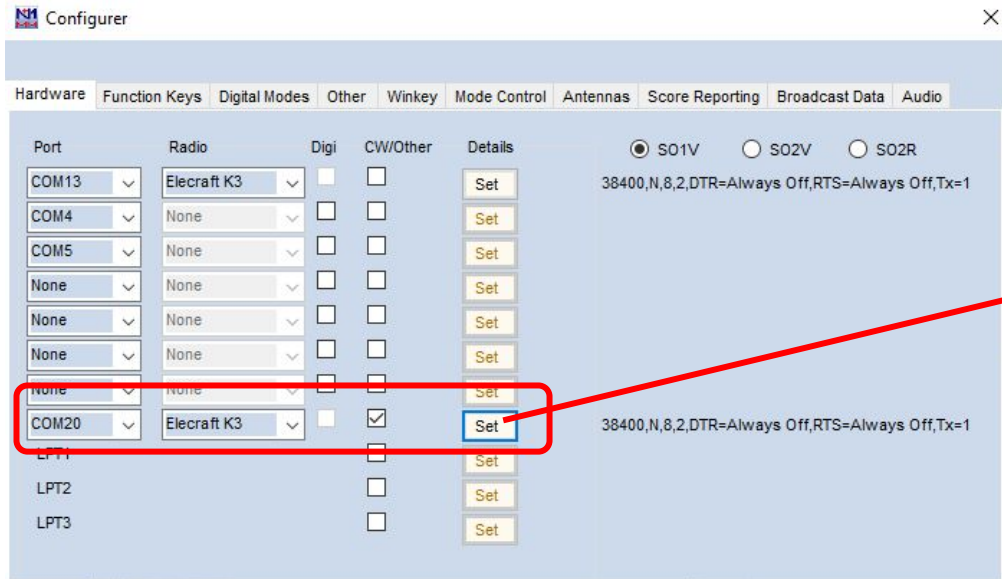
Configurer

Hardware | Function Keys | Digital Modes | Other | Winkey | Mode Control | Antennas | Score Reporting | Broadcast Data | Audio

| Port | Radio | Digi | CW/Other | Details |
|---|---|---|---|---|
| COM13 | Elecraft K3 | | | Set |
| COM4 | None | | | Set |
| COM5 | None | | | Set |
| None | None | | | Set |
| None | None | | | Set |
| None | None | | | Set |
| None | None | | | Set |
| COM20 | Elecraft K3 | | ☑ | Set |
| LPT1 | | | | Set |
| LPT2 | | | | Set |
| LPT3 | | | | Set |

SO1V SO2V SO2R

38400,N,8,2,DTR=Always Off,RTS=Always Off,Tx=1

38400,N,8,2,DTR=Always Off,RTS=Always Off,Tx=1